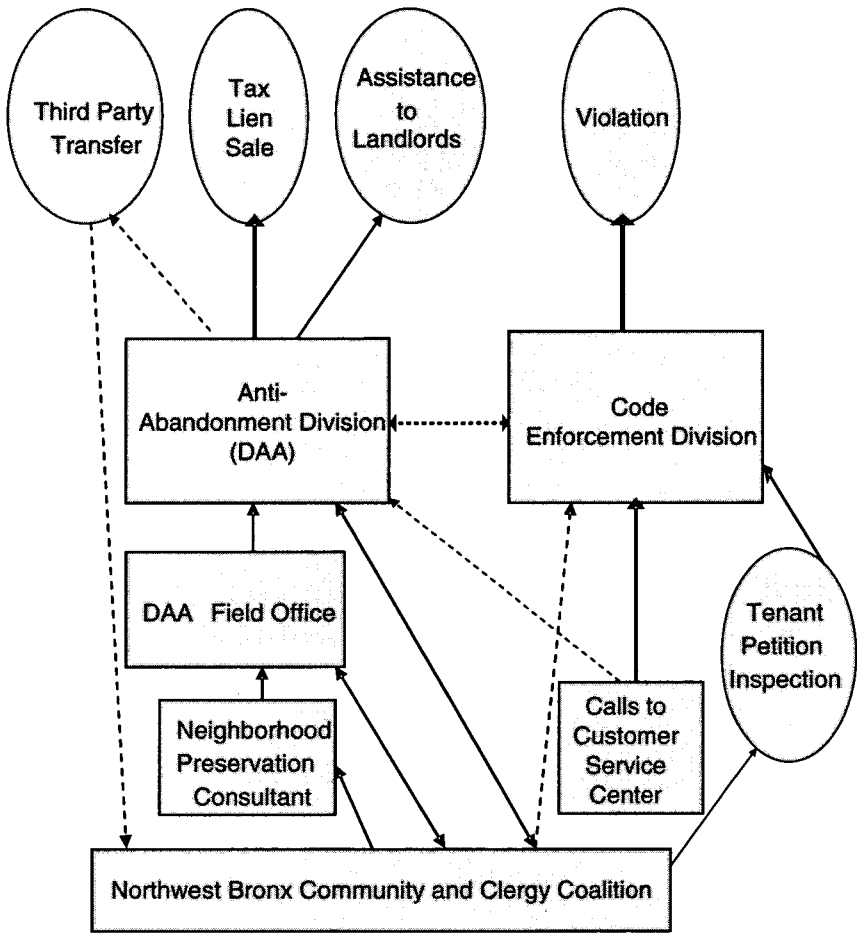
Third Party Transfer

Tax Lien Sale

Assistance to Landlords

Violation

Anti-Abandonment Division (DAA)

Code Enforcement Division

DAA Field Office

Tenant Petition Inspection

Neighborhood Preservation Consultant

Calls to Customer Service Center

Northwest Bronx Community and Clergy Coalition